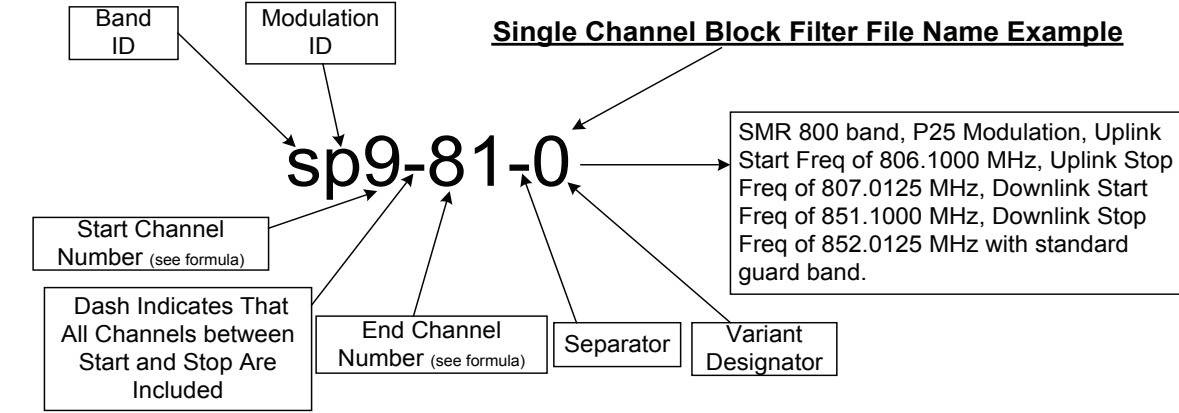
Band ID

Modulation ID

Single Channel Block Filter File Name Example

sp9-81-0

SMR 800 band, P25 Modulation, Uplink Start Freq of 806.1000 MHz, Uplink Stop Freq of 807.0125 MHz, Downlink Start Freq of 851.1000 MHz, Downlink Stop Freq of 852.0125 MHz with standard guard band.

Start Channel Number (see formula)

Dash Indicates That All Channels between Start and Stop Are Included

End Channel Number (see formula)

Separator

Variant Designator